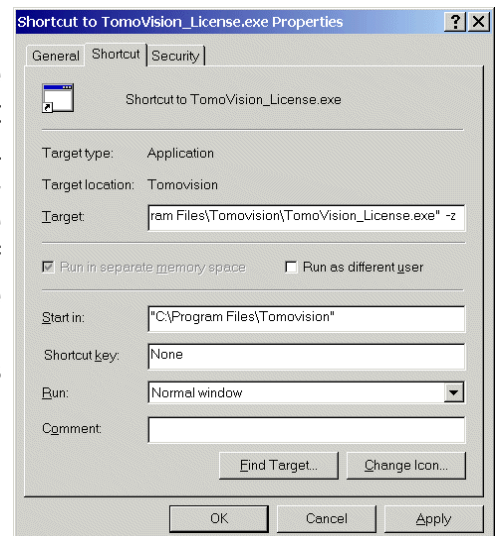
Shortcut to TomoVision_License.exe Properties

?
X

General
Shortcut
Security

Shortcut to TomoVision_License.exe

Target type: Application

Target location: Tomovision

Target: ram Files\Tomovision\TomoVision_License.exe" -z

Run in separate memory space

Run as different user

Start in: "C:\Program Files\Tomovision"

Shortcut key: None

Run: Normal window

Comment:

Find Target...

Change Icon...

OK

Cancel

Apply